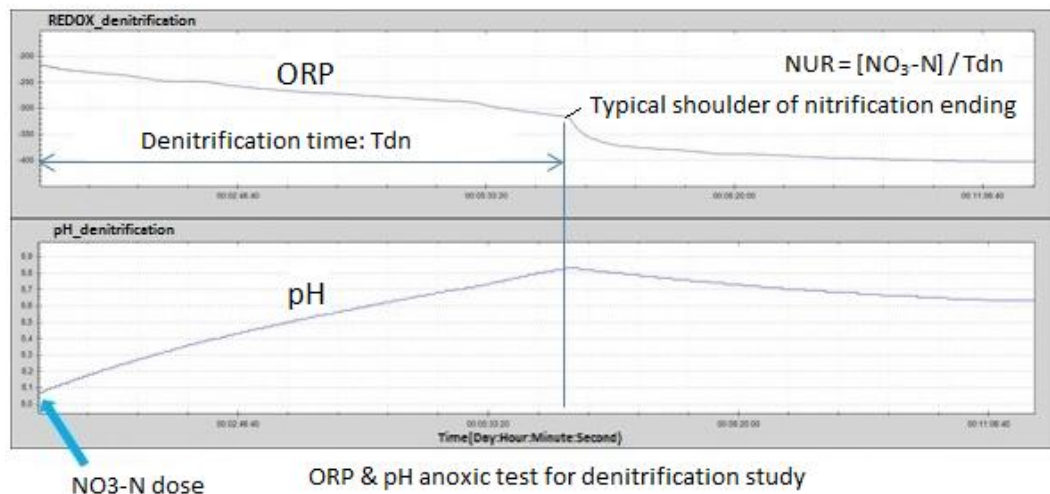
REDOX_denitrification

ORP

NUR = [$NO_3$-N] / Tdn

-200
-250
-300
-350
-400

Typical shoulder of nitrification ending

Denitrification time: Tdn

00:02:46:40
00:05:33:20
00:08:20:00
00:11:06:40

pH_denitrification

pH

8.9
8.8
8.7
8.6
8.5
8.4
8.3
8.2
8.1
8.0

00:02:46:40
00:05:33:20
00:08:20:00
00:11:06:40

Time(Day:Hour:Minute:Second)

NO3-N dose

ORP & pH anoxic test for denitrification study